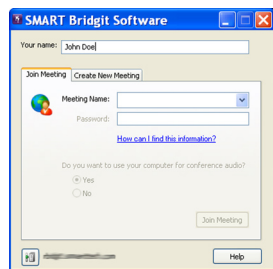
SMART Bridgit Software

Your name: John Doe

Join Meeting | Create New Meeting

Meeting Name:

Password:

How can I find this information?

Do you want to use your computer for conference audio?

Yes

No

Join Meeting

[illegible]

Help